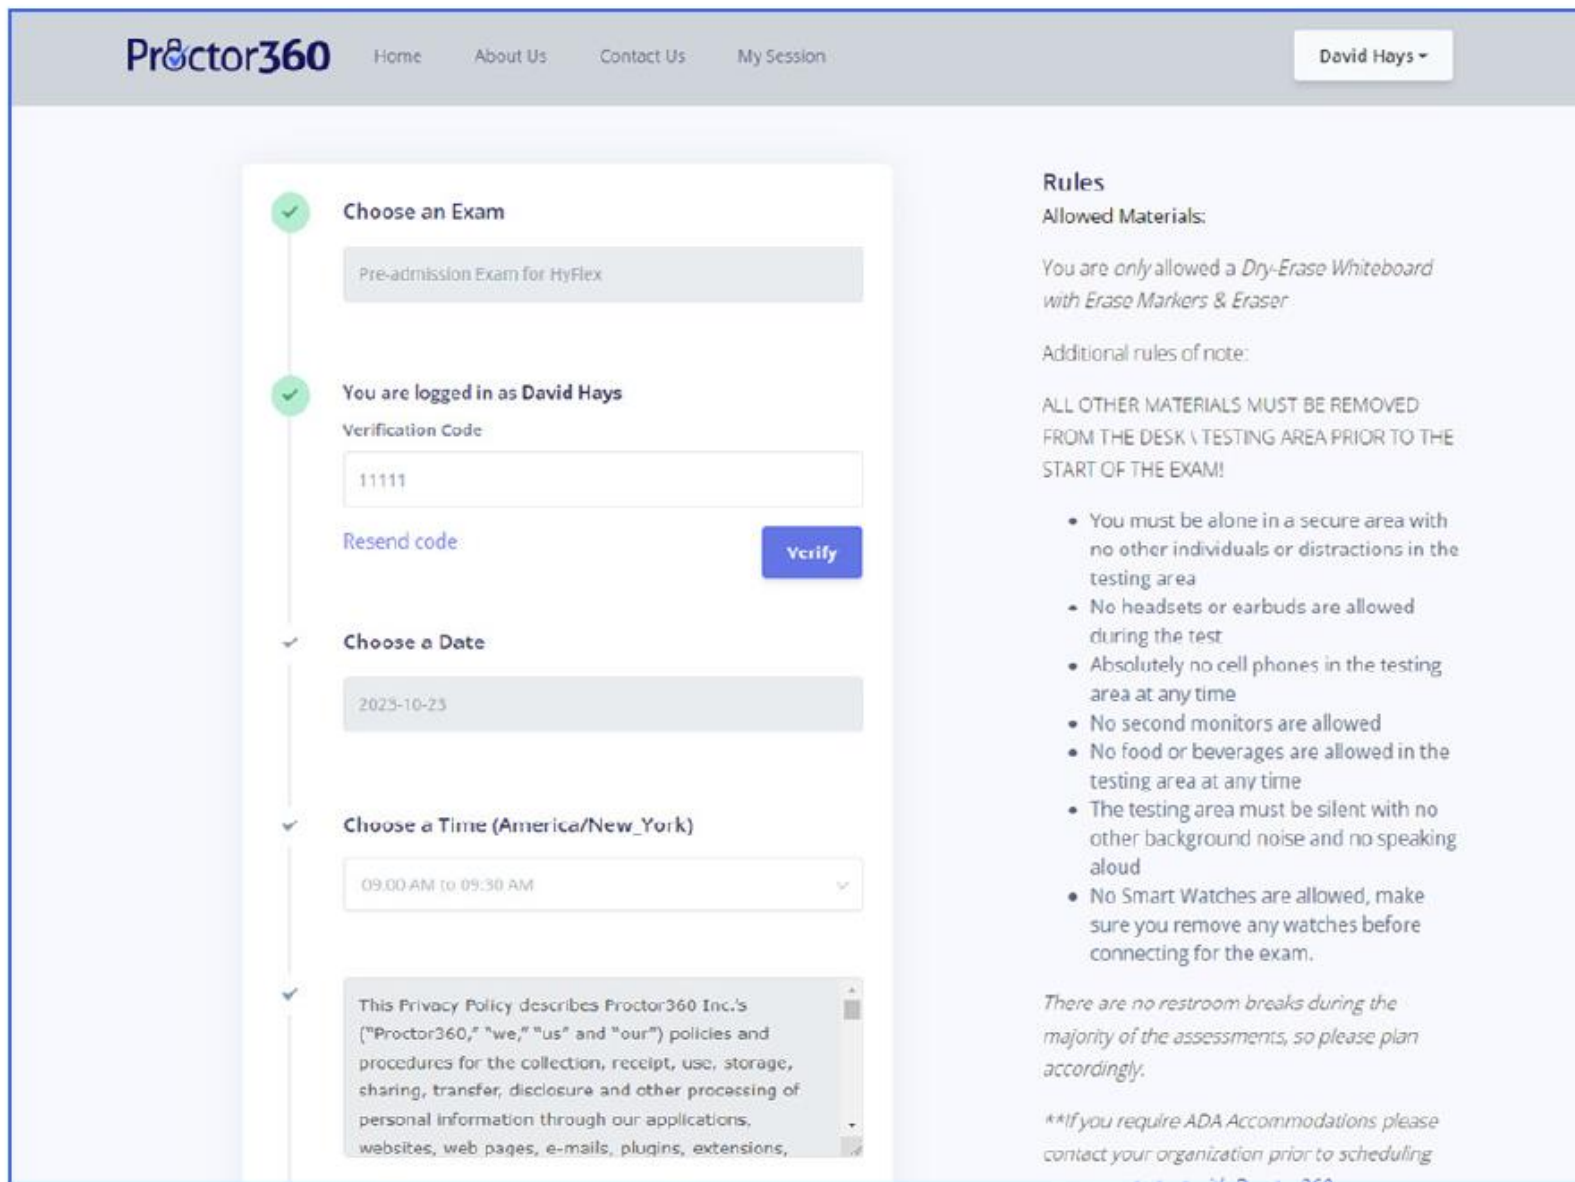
Proctor360 Home About Us Contact Us My Session David Hays

Choose an Exam

Pre-admission Exam for HyFlex

You are logged in as David Hays

Verification Code

11111

Resend code

Verify

Choose a Date

2023-10-23

Choose a Time (America/New_York)

09:00 AM to 09:30 AM

This Privacy Policy describes Proctor360 Inc.'s ("Proctor360," "we," "us" and "our") policies and procedures for the collection, receipt, use, storage, sharing, transfer, disclosure and other processing of personal information through our applications, websites, web pages, e-mails, plugins, extensions,

Rules

Allowed Materials:

You are only allowed a Dry-Erase Whiteboard with Erase Markers & Eraser

Additional rules of note:

ALL OTHER MATERIALS MUST BE REMOVED FROM THE DESK \ TESTING AREA PRIOR TO THE START OF THE EXAM!

- You must be alone in a secure area with no other individuals or distractions in the testing area
- No headsets or earbuds are allowed during the test
- Absolutely no cell phones in the testing area at any time
- No second monitors are allowed
- No food or beverages are allowed in the testing area at any time
- The testing area must be silent with no other background noise and no speaking aloud
- No Smart Watches are allowed, make sure you remove any watches before connecting for the exam.

There are no restroom breaks during the majority of the assessments, so please plan accordingly.

**If you require ADA Accommodations please contact your organization prior to scheduling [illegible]